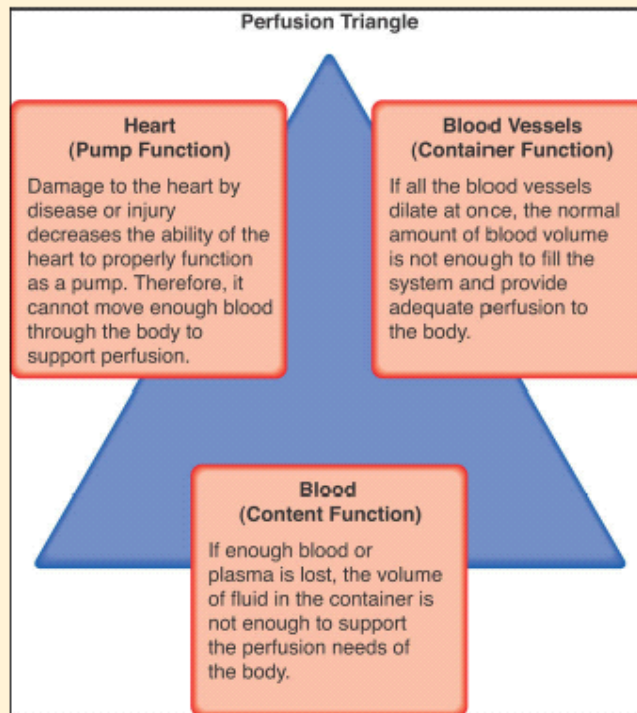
Perfusion Triangle

Heart
(Pump Function)

Damage to the heart by disease or injury decreases the ability of the heart to properly function as a pump. Therefore, it cannot move enough blood through the body to support perfusion.

Blood Vessels
(Container Function)

If all the blood vessels dilate at once, the normal amount of blood volume is not enough to fill the system and provide adequate perfusion to the body.

Blood
(Content Function)

If enough blood or plasma is lost, the volume of fluid in the container is not enough to support the perfusion needs of the body.